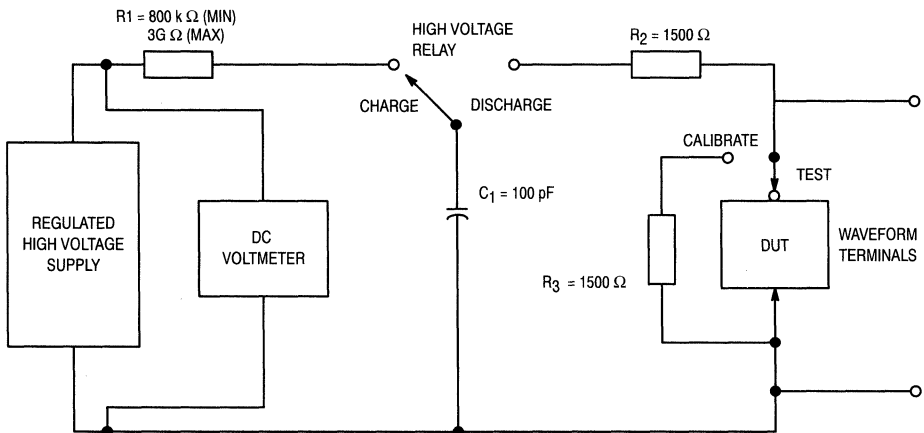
R1 = 800 k Ω (MIN)
3G Ω (MAX)

HIGH VOLTAGE RELAY

$R_2$ = 1500 Ω

CHARGE

DISCHARGE

CALIBRATE

TEST

REGULATED HIGH VOLTAGE SUPPLY

DC VOLTMETER

$C_1$ = 100 pF

DUT

WAVEFORM TERMINALS

$R_3$ = 1500 Ω